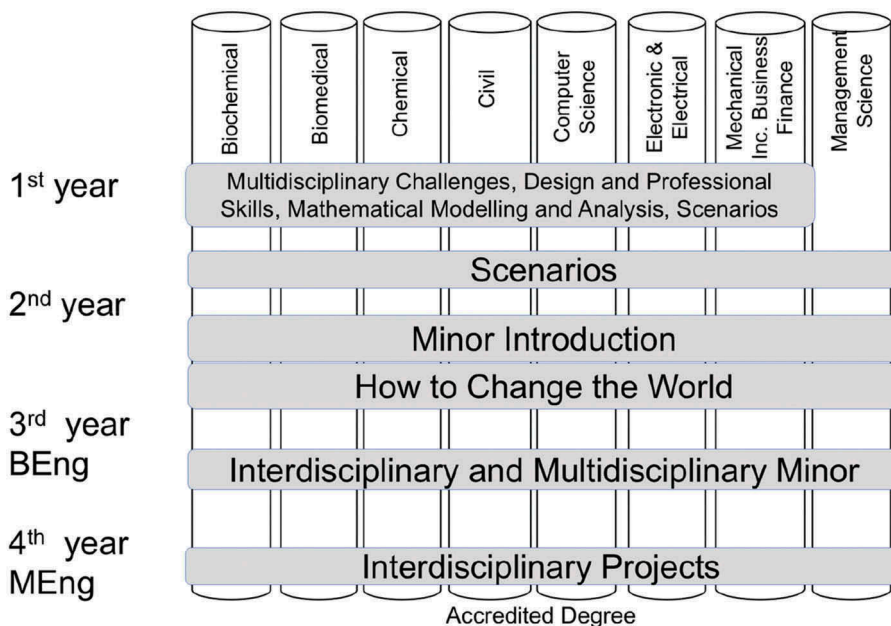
Biochemical
Biomedical
Chemical
Civil
Computer Science
Electronic & Electrical
Mechanical Inc. Business Finance
Management Science

1$^{st}$ year
Multidisciplinary Challenges, Design and Professional Skills, Mathematical Modelling and Analysis, Scenarios

Scenarios

2$^{nd}$ year
Minor Introduction

How to Change the World

3$^{rd}$ year BEng
Interdisciplinary and Multidisciplinary Minor

4$^{th}$ year MEng
Interdisciplinary Projects

Accredited Degree